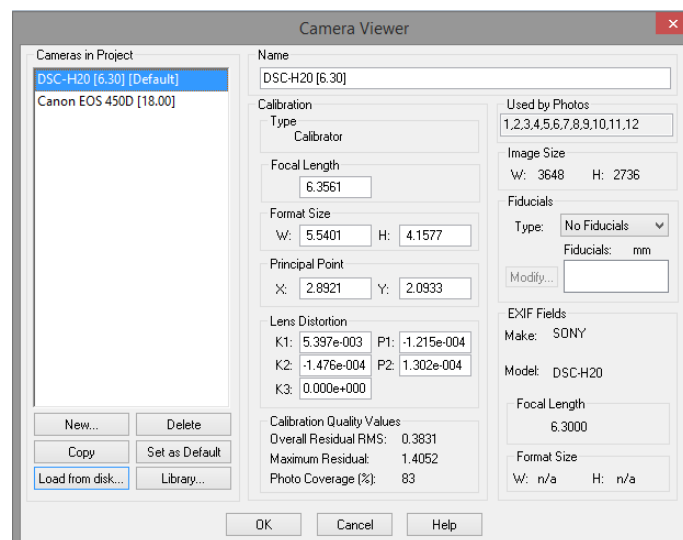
Camera Viewer

Cameras in Project
DSC-H20 [6.30] [Default]
Canon EOS 450D [18.00]

New...
Delete
Copy
Set as Default
Load from disk...
Library...

Name
DSC-H20 [6.30]

Calibration
Type
Calibrator

Focal Length
6.3561

Format Size
W: 5.5401 H: 4.1577

Principal Point
X: 2.8921 Y: 2.0933

Lens Distortion
K1: 5.397e-003 P1: -1.215e-004
K2: -1.476e-004 P2: 1.302e-004
K3: 0.000e+000

Calibration Quality Values
Overall Residual RMS: 0.3831
Maximum Residual: 1.4052
Photo Coverage (%): 83

Used by Photos
1,2,3,4,5,6,7,8,9,10,11,12

Image Size
W: 3648 H: 2736

Fiducials
Type: No Fiducials
Fiducials: mm
Modify...

EXIF Fields
Make: SONY
Model: DSC-H20
Focal Length
6.3000
Format Size
W: n/a H: n/a

OK
Cancel
Help